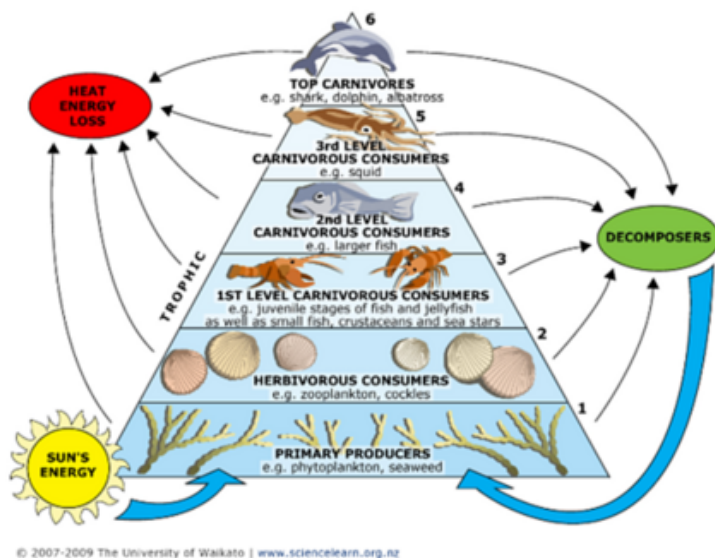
HEAT ENERGY LOSS

6
TOP CARNIVORES
e.g. shark, dolphin, albatross

5
3rd LEVEL CARNIVOROUS CONSUMERS
e.g. squid

4
2nd LEVEL CARNIVOROUS CONSUMERS
e.g. larger fish

TROPHIC

3
1ST LEVEL CARNIVOROUS CONSUMERS
e.g. juvenile stages of fish and jellyfish as well as small fish, crustaceans and sea stars

2
HERBIVOROUS CONSUMERS
e.g. zooplankton, cockles

1
PRIMARY PRODUCERS
e.g. phytoplankton, seaweed

DECOMPOSERS

SUN'S ENERGY

© 2007-2009 The University of Waikato | www.sciencelearn.org.nz